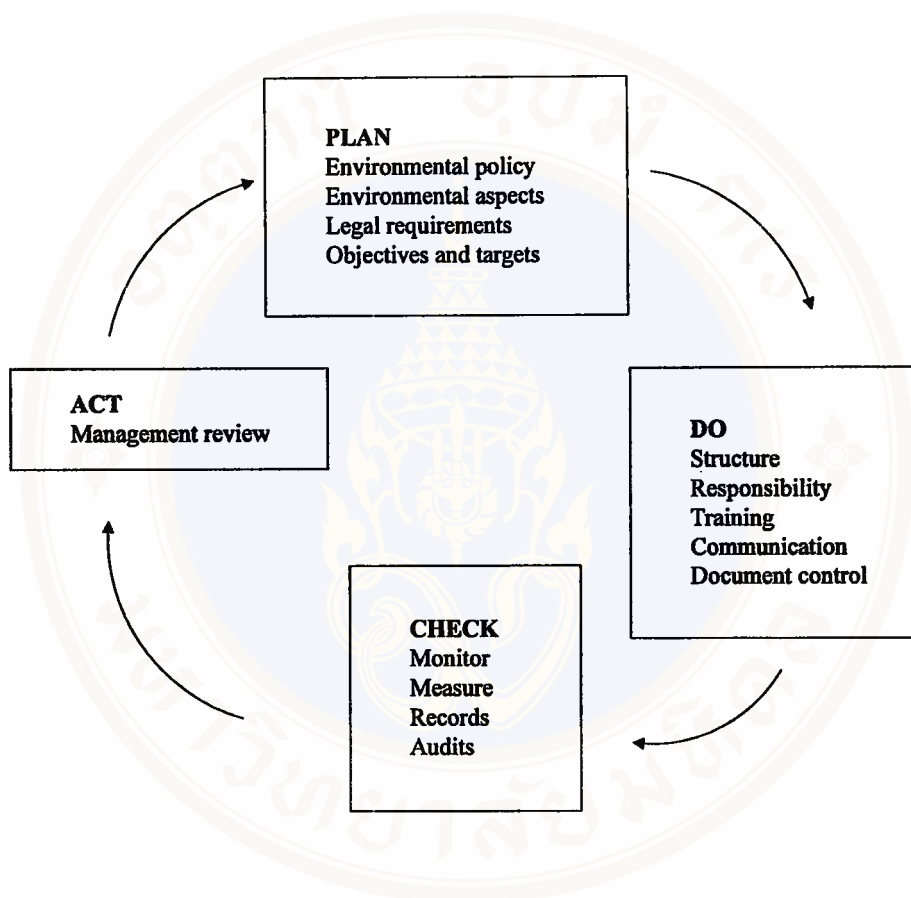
PLAN
Environmental policy
Environmental aspects
Legal requirements
Objectives and targets

DO
Structure
Responsibility
Training
Communication
Document control

CHECK
Monitor
Measure
Records
Audits

ACT
Management review